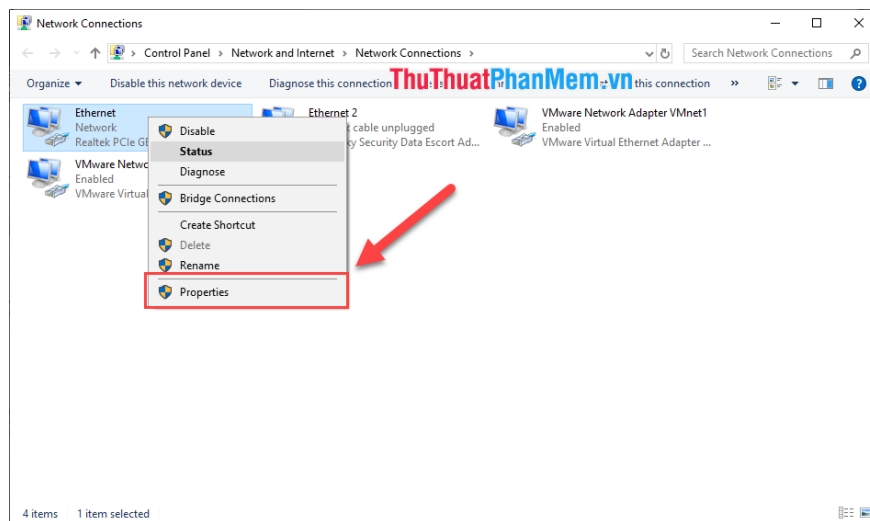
Network Connections

Control Panel > Network and Internet > Network Connections >

Search Network Connections

Organize ▾ Disable this network device Diagnose this connection ThuThuatPhanMem.vn this connection »

Ethernet
Network
Realtek PCIe GE

Ethernet 2
cable unplugged
Security Data Escort Ad...

VMware Network Adapter VMnet1
Enabled
VMware Virtual Ethernet Adapter ...

VMware Netwo
Enabled
VMware Virtual

Disable
Status
Diagnose
Bridge Connections
Create Shortcut
Delete
Rename
Properties

4 items 1 item selected